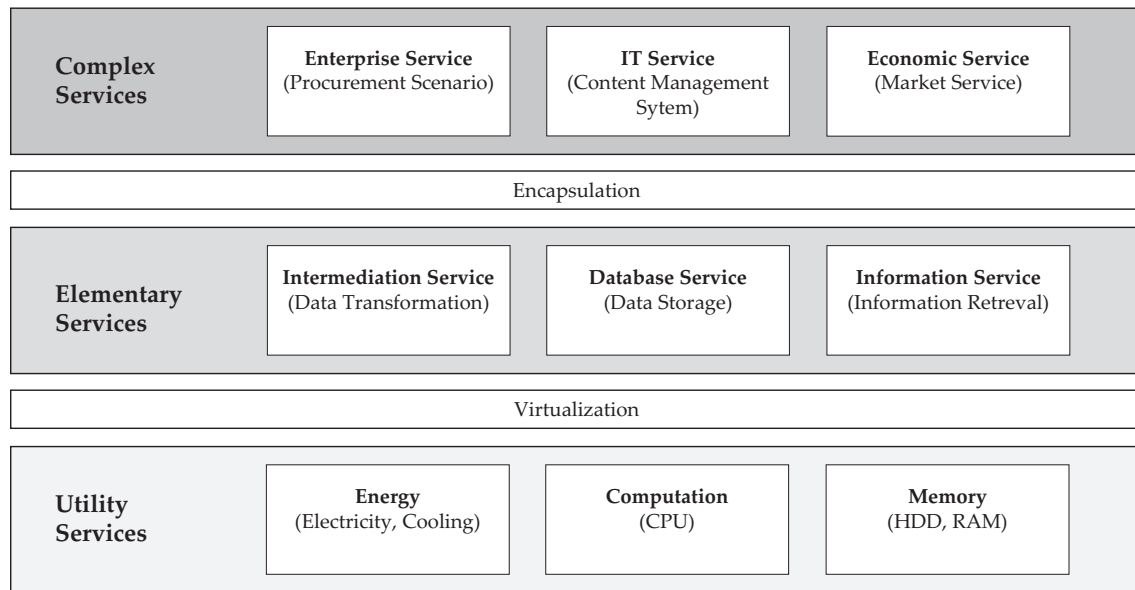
Complex Services

Enterprise Service
(Procurement Scenario)

IT Service
(Content Management Sytem)

Economic Service
(Market Service)

Encapsulation

Elementary Services

Intermediation Service
(Data Transformation)

Database Service
(Data Storage)

Information Service
(Information Retreval)

Virtualization

Utility Services

Energy
(Electricity, Cooling)

Computation
(CPU)

Memory
(HDD, RAM)